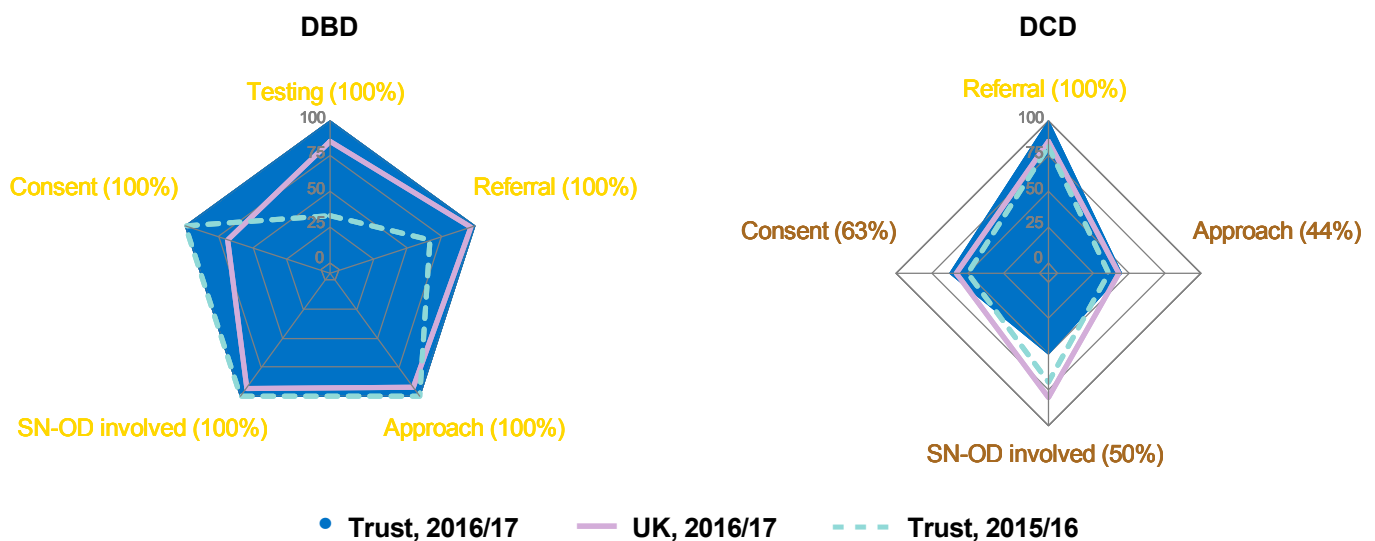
DBD

Testing (100%)

100
75
50
25
0

Consent (100%)

Referral (100%)

SN-OD involved (100%)

Approach (100%)

DCD

Referral (100%)

100
75
50
25
0

Consent (63%)

Approach (44%)

SN-OD involved (50%)

Trust, 2016/17
UK, 2016/17
Trust, 2015/16